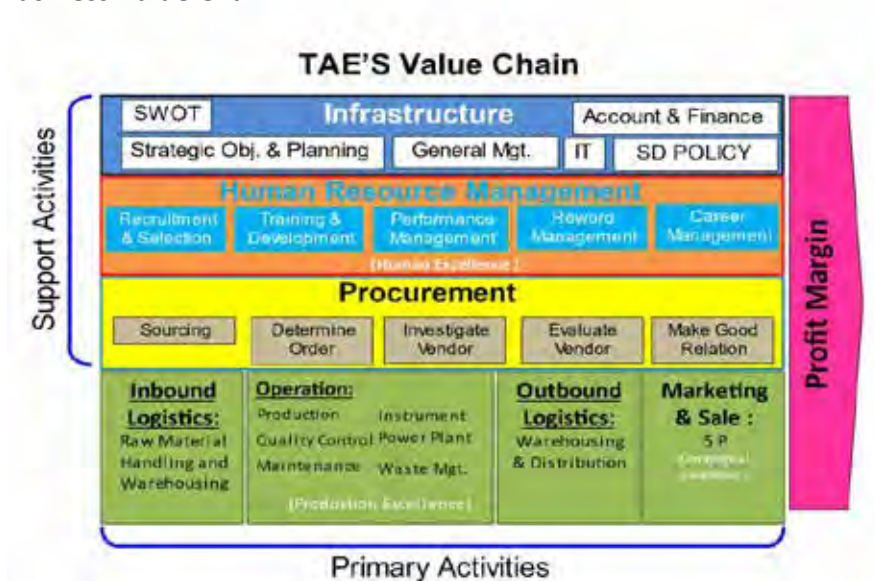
TAE'S Value Chain

Support Activities

SWOT
Infrastructure
Account & Finance
Strategic Obj. & Planning
General Mgt.
IT
SD POLICY

Human Resource Management
Recruitment & Selection
Training & Development
Performance Management
Reword Management
Career Management
(Human Excellence)

Procurement
Sourcing
Determine Order
Investigate Vendor
Evaluate Vendor
Make Good Relation

Inbound Logistics:
Raw Material Handling and Warehousing

Operation:
Production
Instrument
Quality Control
Power Plant
Maintenance
Waste Mgt.
(Production Excellence)

Outbound Logistics:
Warehousing & Distribution

Marketing & Sale :
5 P
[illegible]

Profit Margin

Primary Activities